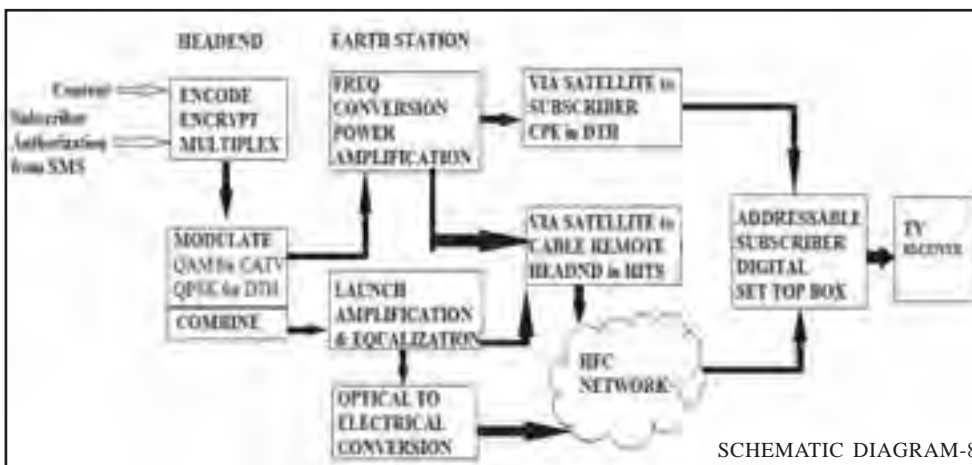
HEADEND

EARTH STATION

Content

Subscriber Authorization from SMS

ENCODE ENCRYPT MULTIPLEX

FREQ CONVERSION POWER AMPLIFICATION

VIA SATELLITE to SUBSCRIBER CPE in DTH

MODULATE QAM for CATV QPSK for DTH

COMBINE

VIA SATELLITE to CABLE REMOTE HEADND in HITS

LAUNCH AMPLIFICATION & EQUALIZATION

ADDRESSABLE SUBSCRIBER DIGITAL SET TOP BOX

TV RECEIVER

HFC NETWORK

OPTICAL TO ELECTRICAL CONVERSION

SCHEMATIC DIAGRAM-8